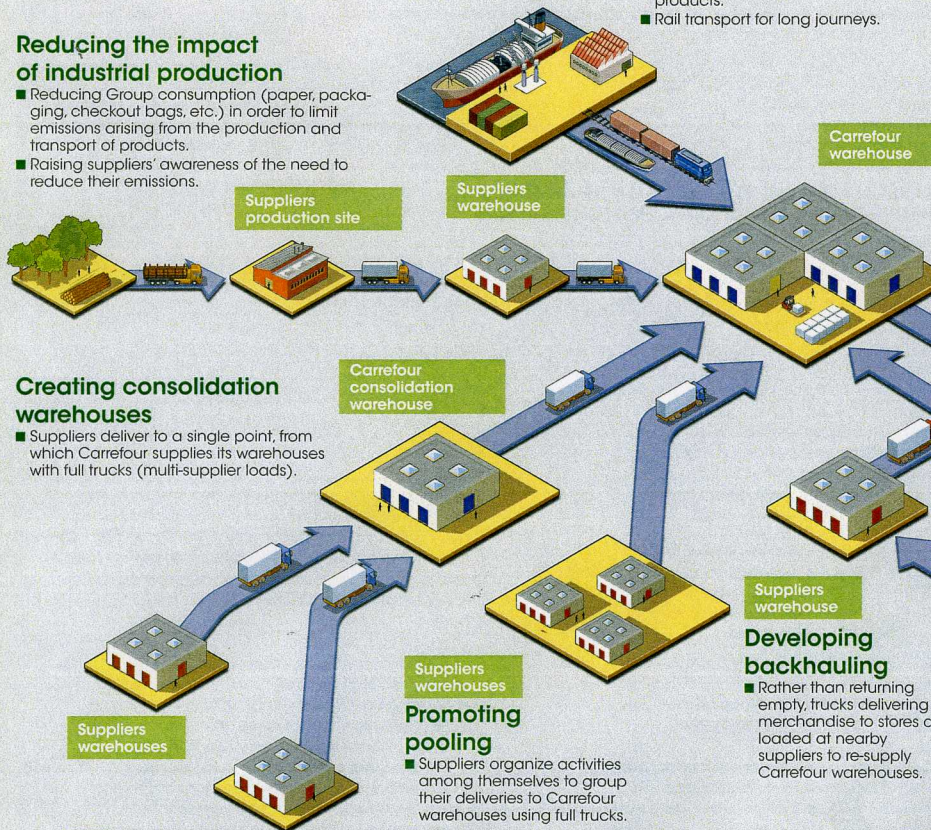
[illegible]

■ Rail transport for long journeys.

Reducing the impact of industrial production

■ Reducing Group consumption (paper, packaging, checkout bags, etc.) in order to limit emissions arising from the production and transport of products.

■ Raising suppliers' awareness of the need to reduce their emissions.

Suppliers production site

Suppliers warehouse

Carrefour warehouse

Creating consolidation warehouses

■ Suppliers deliver to a single point, from which Carrefour supplies its warehouses with full trucks (multi-supplier loads).

Carrefour consolidation warehouse

Suppliers warehouses

Suppliers warehouses

Promoting pooling

■ Suppliers organize activities among themselves to group their deliveries to Carrefour warehouses using full trucks.

Suppliers warehouse

Developing backhauling

■ Rather than returning empty, trucks delivering merchandise to stores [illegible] loaded at nearby suppliers to re-supply Carrefour warehouses.